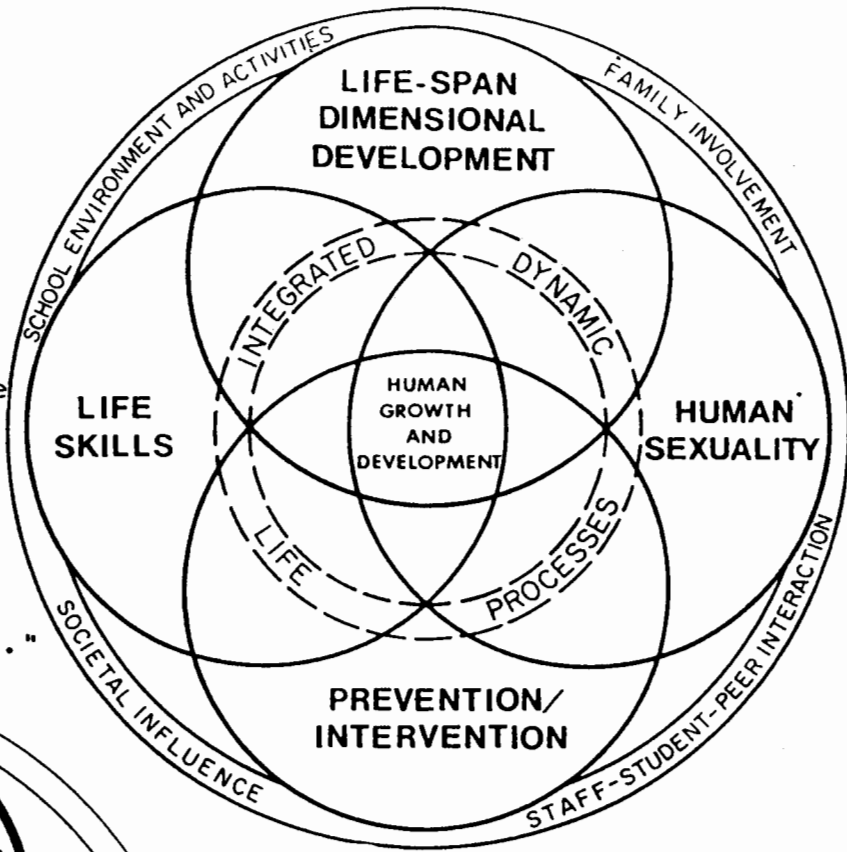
SCHOOL ENVIRONMENT AND ACTIVITIES

FAMILY INVOLVEMENT

LIFE-SPAN DIMENSIONAL DEVELOPMENT

INTEGRATED

DYNAMIC

LIFE SKILLS

HUMAN GROWTH AND DEVELOPMENT

HUMAN SEXUALITY

LIFE

PROCESSES

PREVENTION/ INTERVENTION

SOCIETAL INFLUENCE

STAFF-STUDENT-PEER INTERACTION